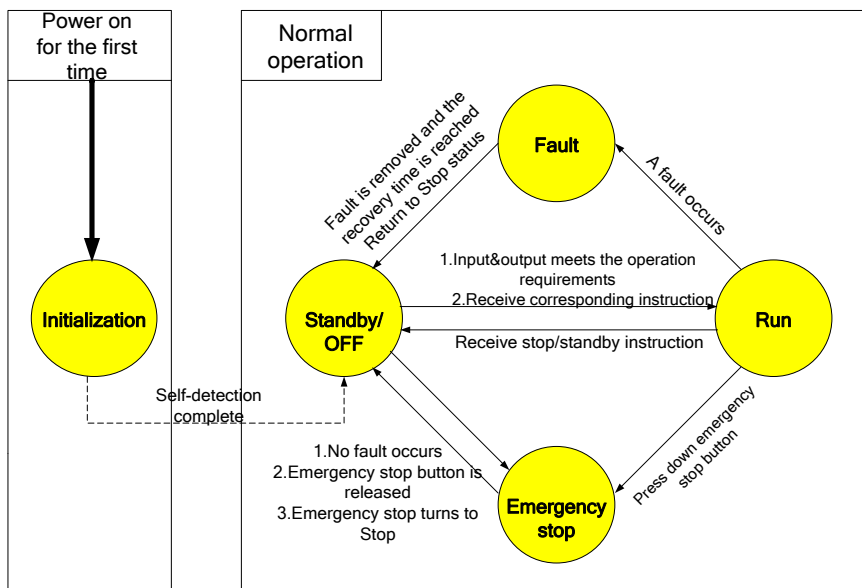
Power on for the first time

Normal operation

Initialization

Self-detection complete

Fault is removed and the recovery time is reached Return to Stop status

Fault

A fault occurs

1.Input&output meets the operation requirements
2.Receive corresponding instruction

Standby/ OFF

Run

Receive stop/standby instruction

Press down emergency stop button

1.No fault occurs
2.Emergency stop button is released
3.Emergency stop turns to Stop

Emergency stop